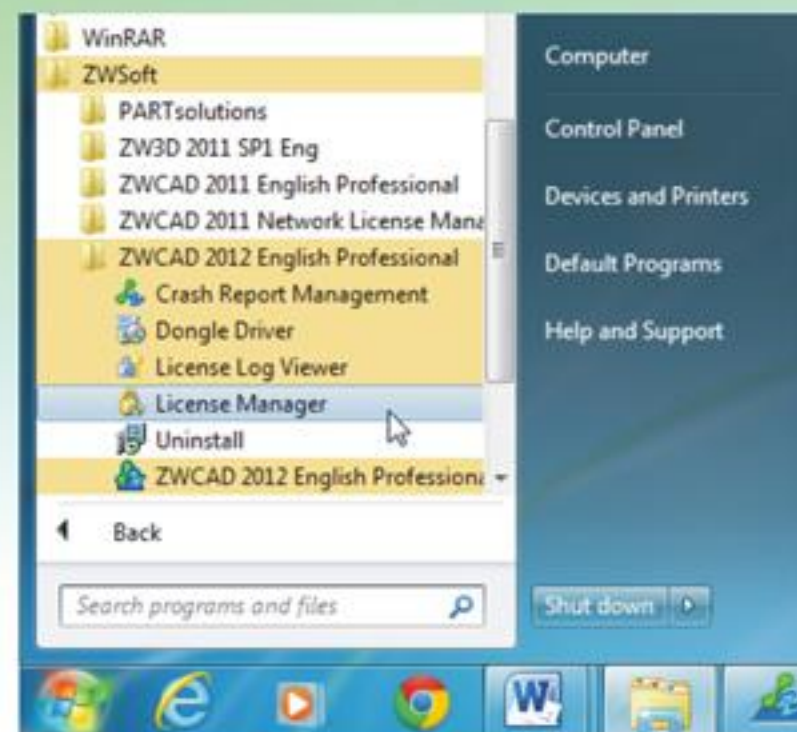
WinRAR
ZWSoft
PARTsolutions
ZW3D 2011 SP1 Eng
ZWCAD 2011 English Professional
ZWCAD 2011 Network License Mana
ZWCAD 2012 English Professional
Crash Report Management
Dongle Driver
License Log Viewer
License Manager
Uninstall
ZWCAD 2012 English Professiona
Back
Search programs and files

Computer
Control Panel
Devices and Printers
Default Programs
Help and Support
Shut down